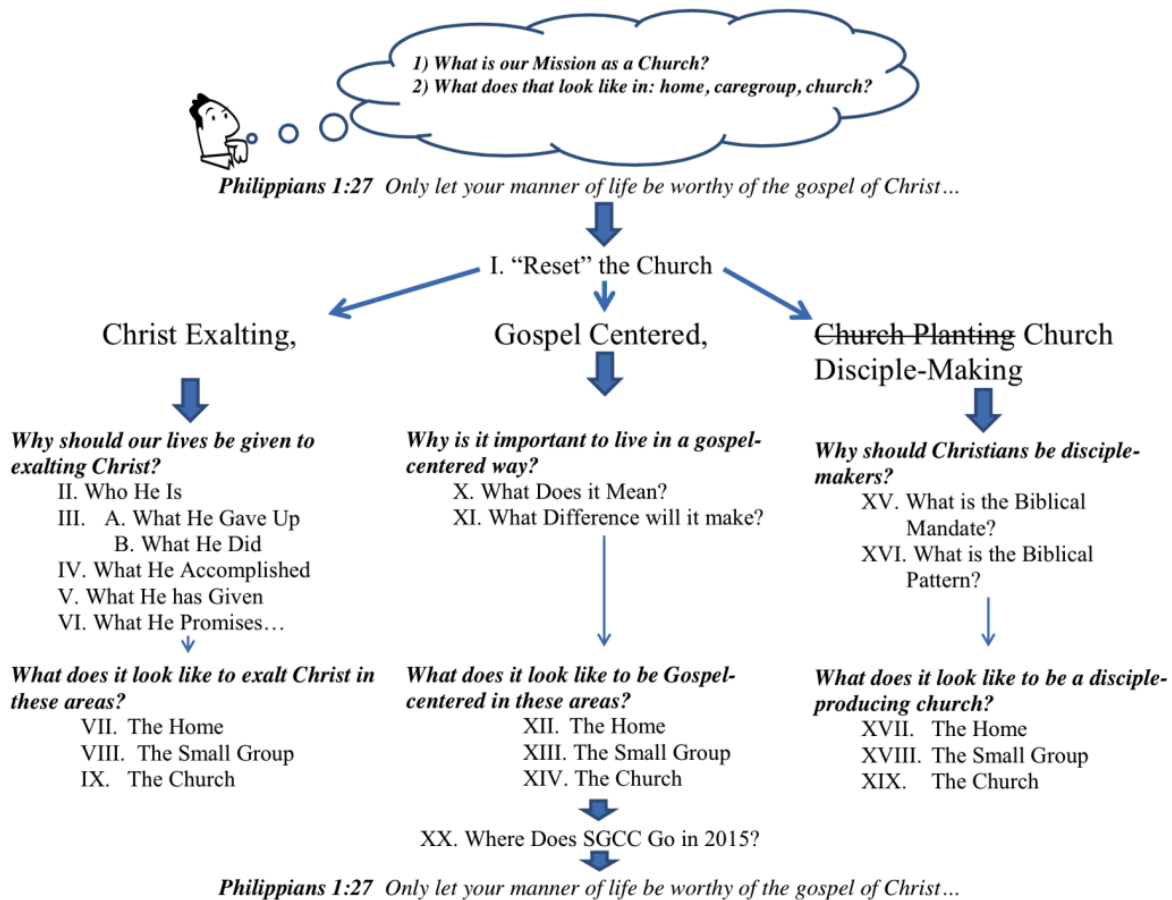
1) What is our Mission as a Church?
2) What does that look like in: home, caregroup, church?

Philippians 1:27 Only let your manner of life be worthy of the gospel of Christ…

I. "Reset" the Church

Christ Exalting,

Why should our lives be given to exalting Christ?
II. Who He Is
III. A. What He Gave Up
B. What He Did
IV. What He Accomplished
V. What He has Given
VI. What He Promises…

What does it look like to exalt Christ in these areas?
VII. The Home
VIII. The Small Group
IX. The Church

Gospel Centered,

Why is it important to live in a gospel-centered way?
X. What Does it Mean?
XI. What Difference will it make?

What does it look like to be Gospel-centered in these areas?
XII. The Home
XIII. The Small Group
XIV. The Church

~~Church Planting~~ Church Disciple-Making

Why should Christians be disciple-makers?
XV. What is the Biblical Mandate?
XVI. What is the Biblical Pattern?

What does it look like to be a disciple-producing church?
XVII. The Home
XVIII. The Small Group
XIX. The Church

XX. Where Does SGCC Go in 2015?

Philippians 1:27 Only let your manner of life be worthy of the gospel of Christ…